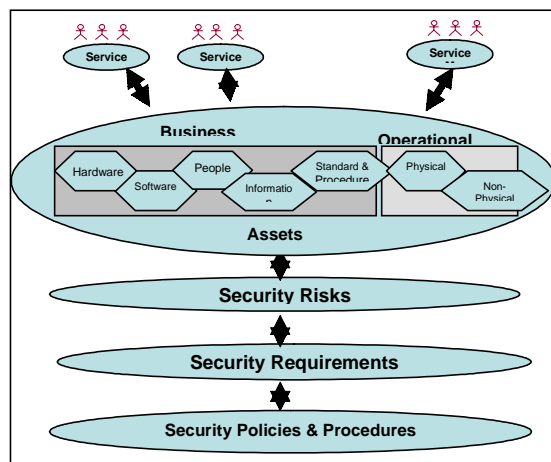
Service

Service

Service

Business

Operational

Hardware

Software

People

Informatio n

Standard & Procedure

Physical

Non-Physical

Assets

Security Risks

Security Requirements

Security Policies & Procedures